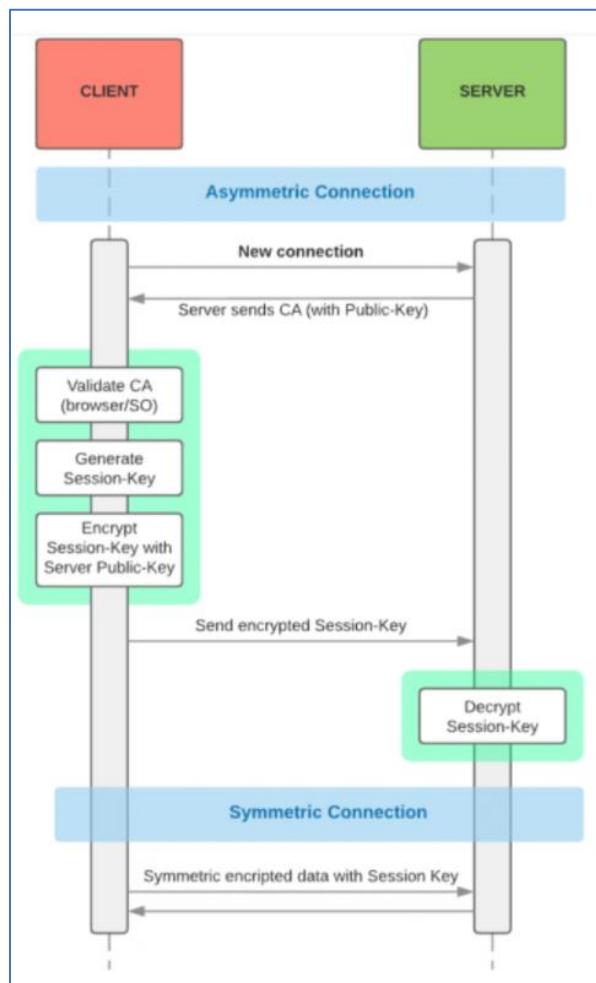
CLIENT

SERVER

Asymmetric Connection

New connection

Server sends CA (with Public-Key)

Validate CA (browser/SO)

Generate Session-Key

Encrypt Session-Key with Server Public-Key

Send encrypted Session-Key

Decrypt Session-Key

Symmetric Connection

Symmetric encripted data with Session Key